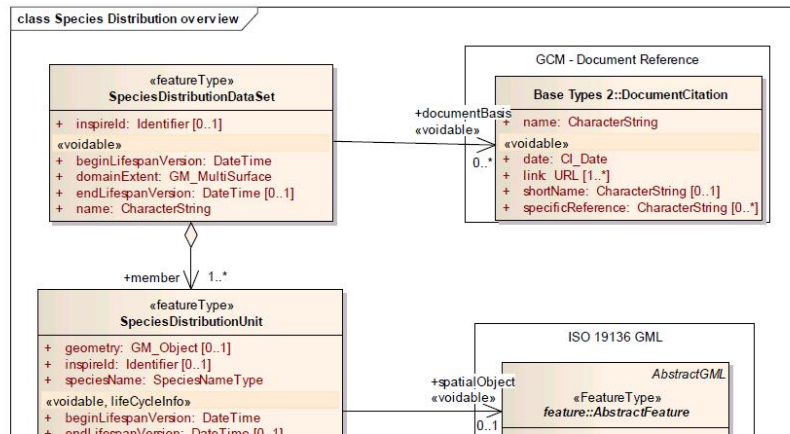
class Species Distribution overview

«featureType»
SpeciesDistributionDataSet

+ inspireId: Identifier [0..1]

«voidable»
+ beginLifespanVersion: DateTime
+ domainExtent: GM_MultiSurface
+ endLifespanVersion: DateTime [0..1]
+ name: CharacterString

GCM - Document Reference

Base Types 2::DocumentCitation

+ name: CharacterString

«voidable»
+ date: CI_Date
+ link: URL [1..*]
+ shortName: CharacterString [0..1]
+ specificReference: CharacterString [0..*]

+documentBasis
«voidable»
0..*

+member 1..*

«featureType»
SpeciesDistributionUnit

+ geometry: GM_Object [0..1]
+ inspireId: Identifier [0..1]
+ speciesName: SpeciesNameType

«voidable, lifeCycleInfo»
+ beginLifespanVersion: DateTime
+ endLifespanVersion: DateTime [0..1]

ISO 19136 GML

AbstractGML

«FeatureType»
feature::AbstractFeature

+spatialObject
«voidable»
0..1